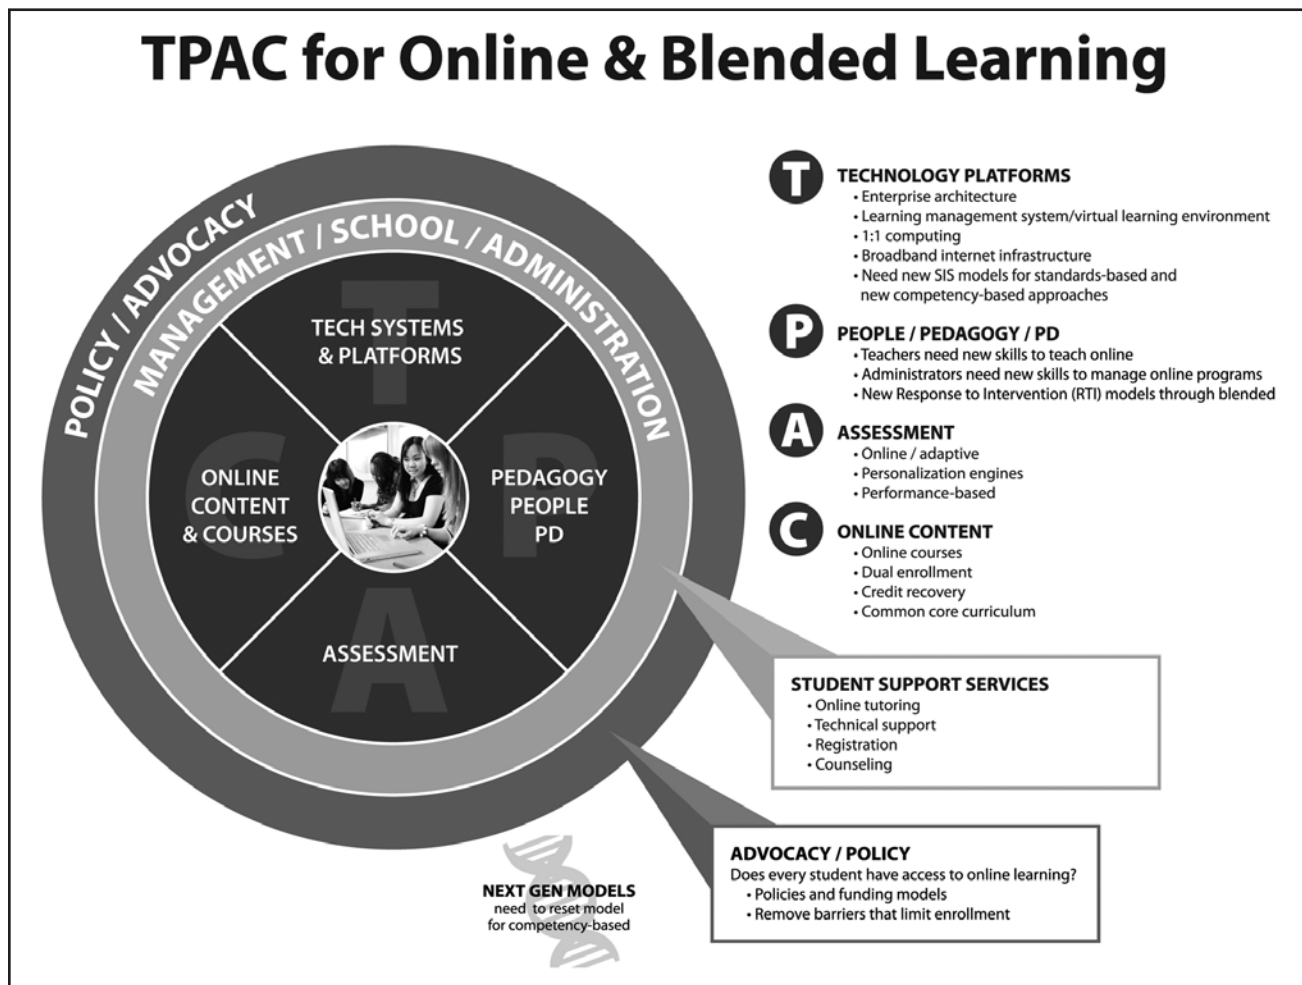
TPAC for Online & Blended Learning

POLICY / ADVOCACY

MANAGEMENT / SCHOOL / ADMINISTRATION

T

TECH SYSTEMS & PLATFORMS

C

ONLINE CONTENT & COURSES

P

PEDAGOGY PEOPLE PD

A

ASSESSMENT

T TECHNOLOGY PLATFORMS
• Enterprise architecture
• Learning management system/virtual learning environment
• 1:1 computing
• Broadband internet infrastructure
• Need new SIS models for standards-based and new competency-based approaches

P PEOPLE / PEDAGOGY / PD
• Teachers need new skills to teach online
• Administrators need new skills to manage online programs
• New Response to Intervention (RTI) models through blended

A ASSESSMENT
• Online / adaptive
• Personalization engines
• Performance-based

C ONLINE CONTENT
• Online courses
• Dual enrollment
• Credit recovery
• Common core curriculum

STUDENT SUPPORT SERVICES
• Online tutoring
• Technical support
• Registration
• Counseling

ADVOCACY / POLICY
Does every student have access to online learning?
• Policies and funding models
• Remove barriers that limit enrollment

NEXT GEN MODELS
need to reset model for competency-based